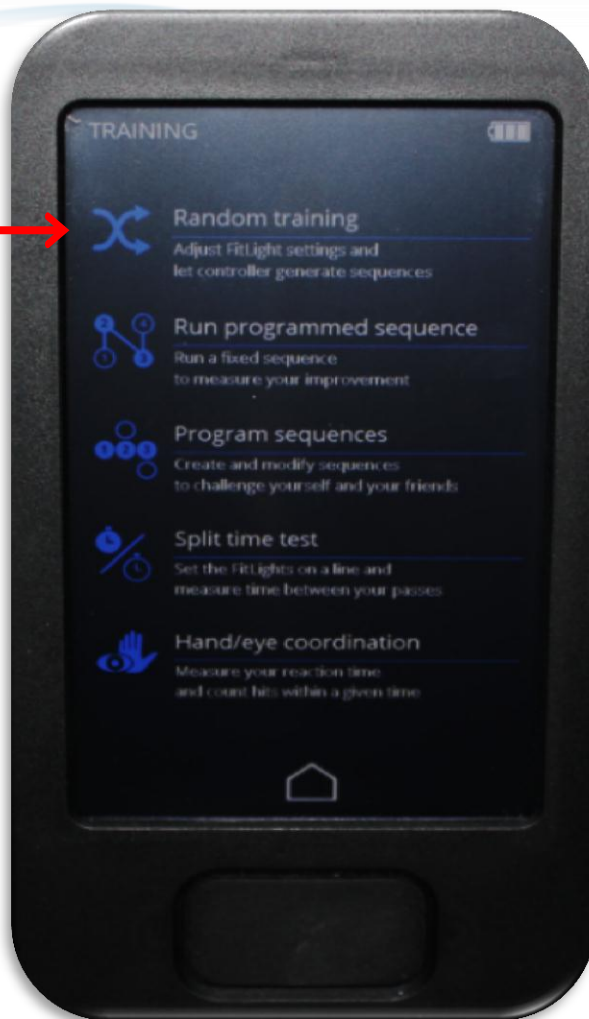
TRAINING

Random training
Adjust FitLight settings and let controller generate sequences

Run programmed sequence
Run a fixed sequence to measure your improvement

Program sequences
Create and modify sequences to challenge yourself and your friends

Split time test
Set the FitLights on a line and measure time between your passes

Hand/eye coordination
Measure your reaction time and count hits within a given time